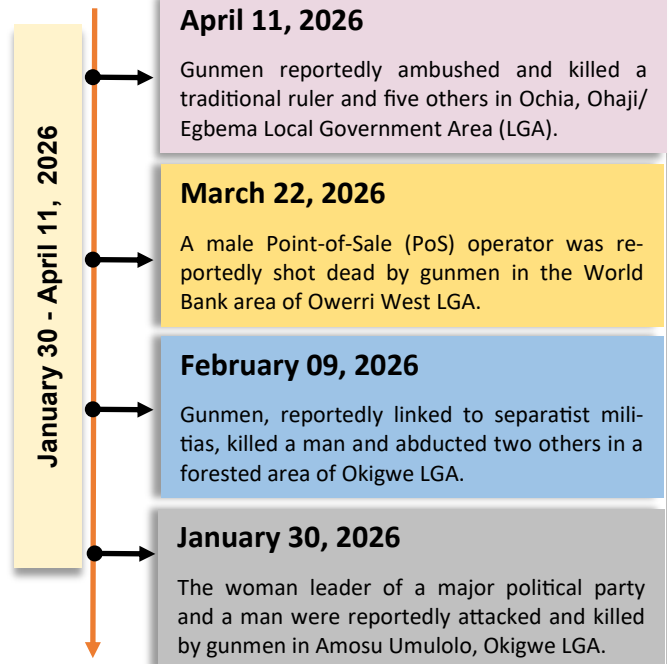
January 30 - April 11, 2026

April 11, 2026

Gunmen reportedly ambushed and killed a traditional ruler and five others in Ochia, Ohaji/ Egbema Local Government Area (LGA).

March 22, 2026

A male Point-of-Sale (PoS) operator was reportedly shot dead by gunmen in the World Bank area of Owerri West LGA.

February 09, 2026

Gunmen, reportedly linked to separatist militias, killed a man and abducted two others in a forested area of Okigwe LGA.

January 30, 2026

The woman leader of a major political party and a man were reportedly attacked and killed by gunmen in Amosu Umulolo, Okigwe LGA.